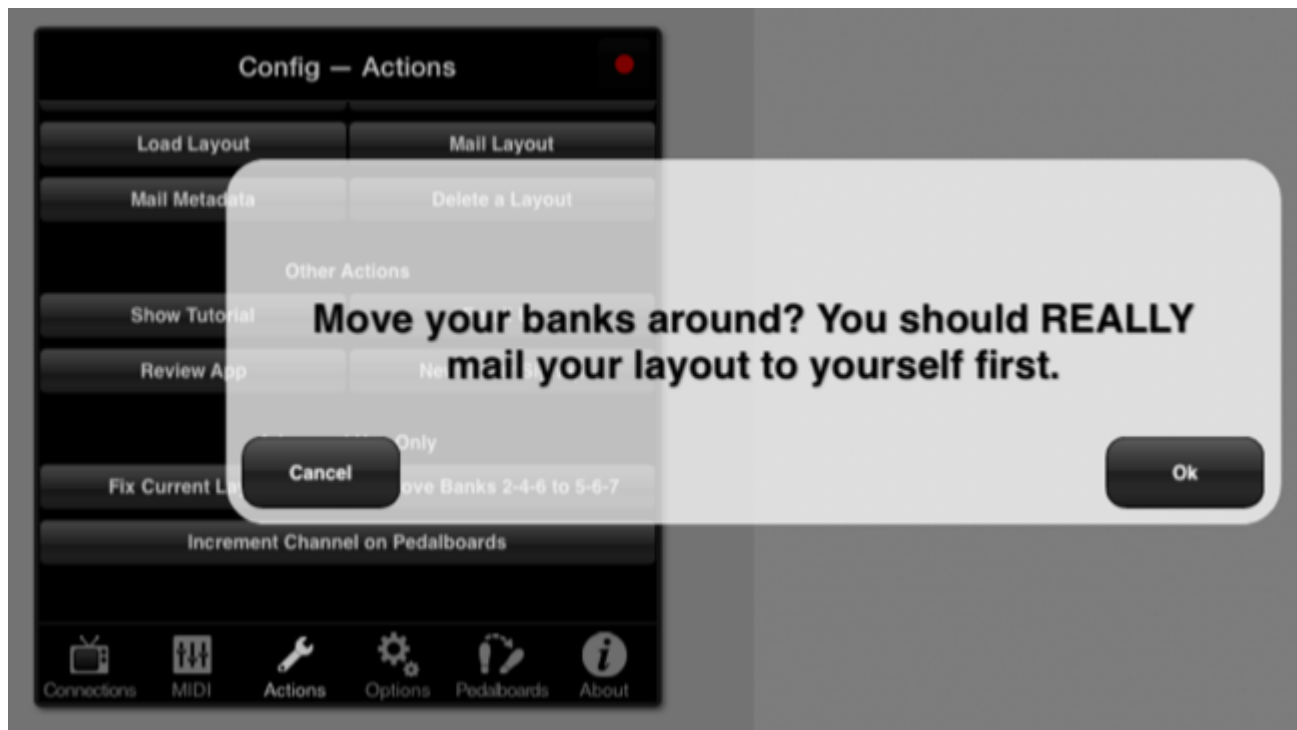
Config — Actions

Load Layout

Mail Layout

Mail Metadata

Delete a Layout

Other Actions

Show Tutorial

Review App

Ne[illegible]

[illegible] Only

Fix Current La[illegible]

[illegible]ove Banks 2-4-6 to 5-6-7

Increment Channel on Pedalboards

Move your banks around? You should REALLY mail your layout to yourself first.

Cancel

Ok

Connections

MIDI

Actions

Options

Pedalboards

About